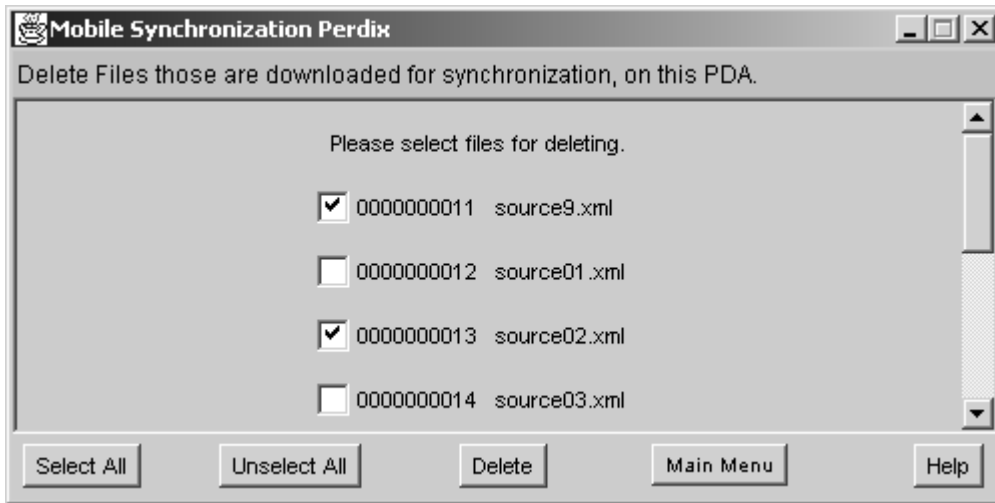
Mobile Synchronization Perdix

Delete Files those are downloaded for synchronization, on this PDA.

Please select files for deleting.

☑ 0000000011 source9.xml

☐ 0000000012 source01.xml

☑ 0000000013 source02.xml

☐ 0000000014 source03.xml

Select All | Unselect All | Delete | Main Menu | Help